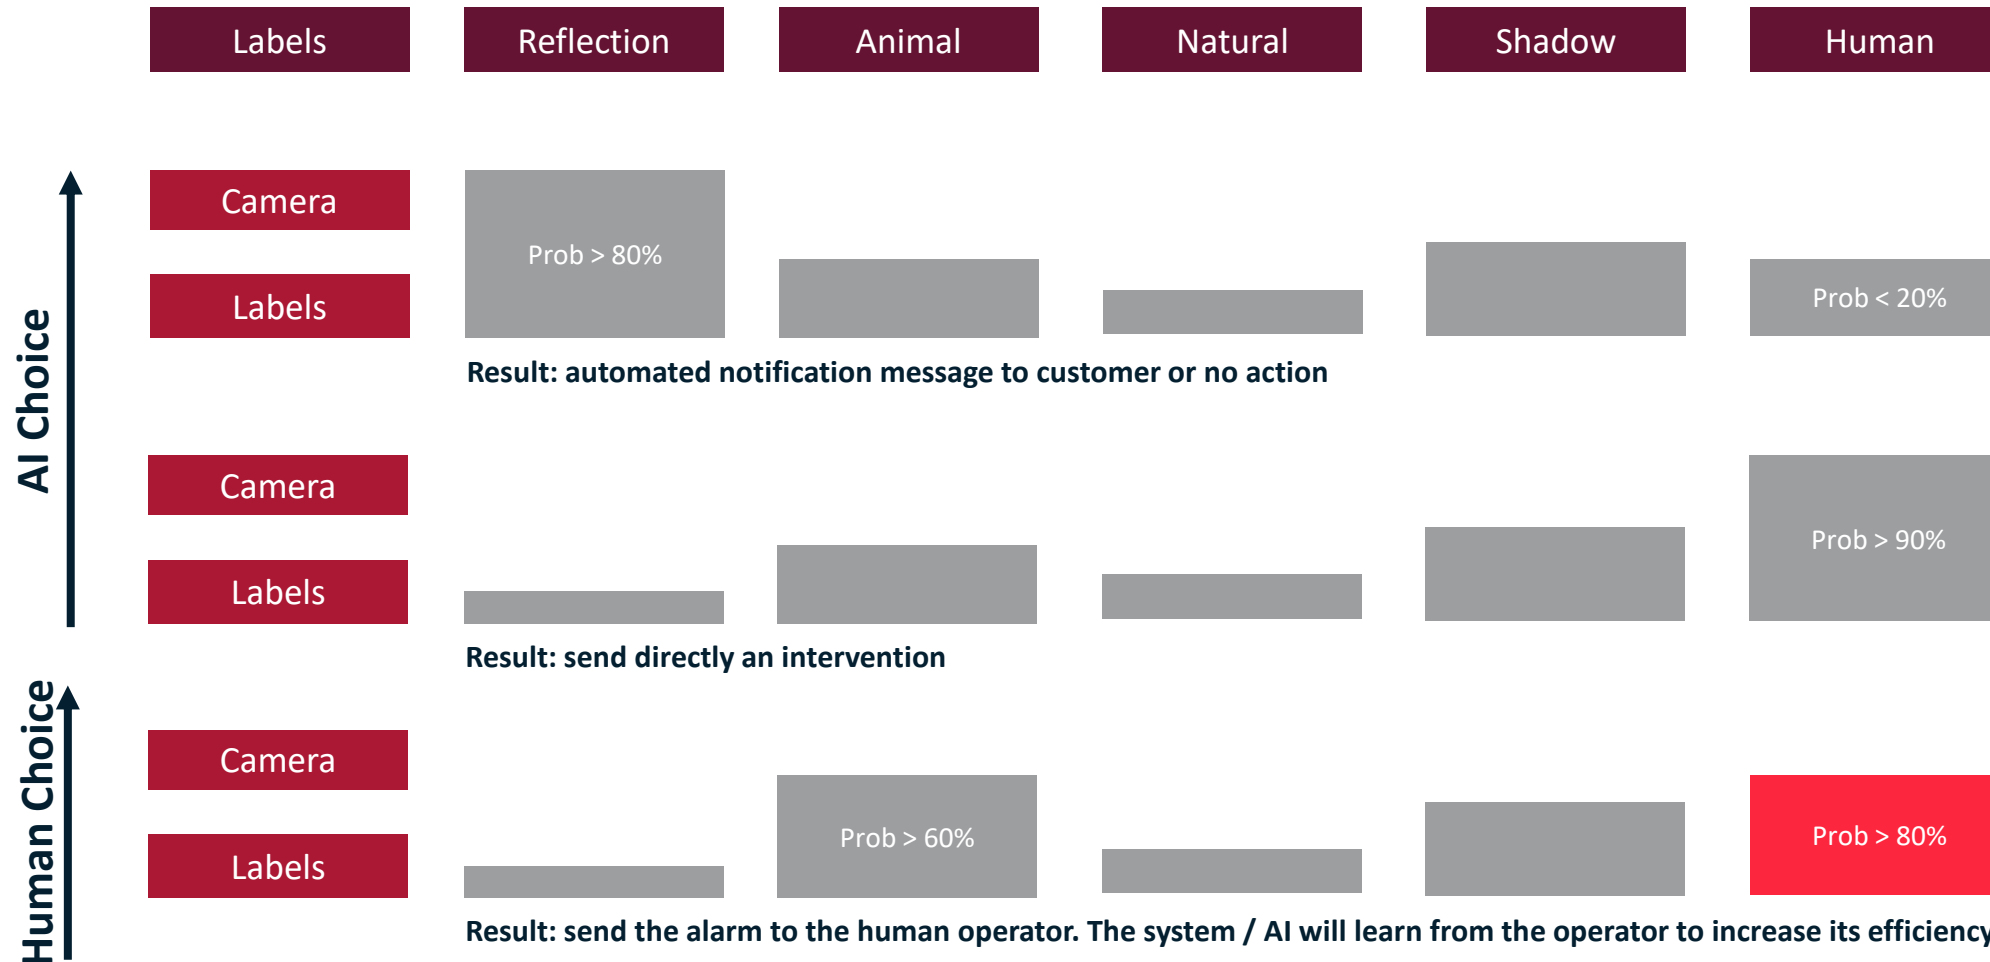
| Labels | Reflection | Animal | Natural | Shadow | Human |
|---|---|---|---|---|---|

AI Choice

Camera

Labels

Prob > 80%

Prob < 20%

Result: automated notification message to customer or no action

Camera

Labels

Prob > 90%

Result: send directly an intervention

Human Choice

Camera

Labels

Prob > 60%

Prob > 80%

Result: send the alarm to the human operator. The system / AI will learn from the operator to increase its efficiency